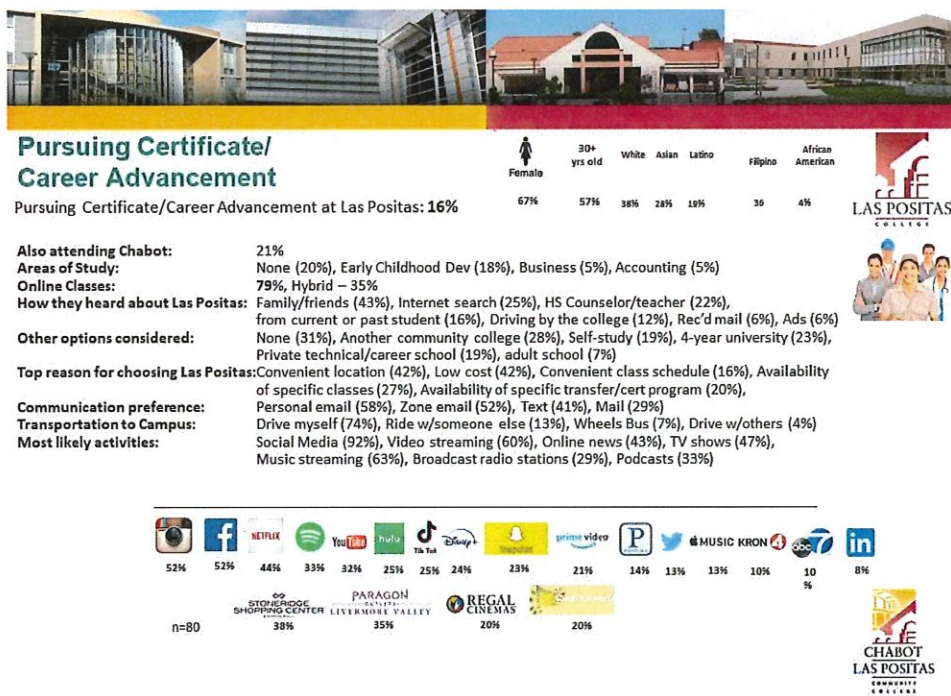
Pursuing Certificate/ Career Advancement

Pursuing Certificate/Career Advancement at Las Positas: 16%

| Female | 30+ yrs old | White | Asian | Latino | Filipino | African American |
|---|---|---|---|---|---|---|
| 67% | 57% | 38% | 28% | 19% | 36 | 4% |

LAS POSITAS COLLEGE

Also attending Chabot: 21%
Areas of Study: None (20%), Early Childhood Dev (18%), Business (5%), Accounting (5%)
Online Classes: 79%, Hybrid – 35%
How they heard about Las Positas: Family/friends (43%), Internet search (25%), HS Counselor/teacher (22%), from current or past student (16%), Driving by the college (12%), Rec'd mail (6%), Ads (6%)
Other options considered: None (31%), Another community college (28%), Self-study (19%), 4-year university (23%), Private technical/career school (19%), adult school (7%)
Top reason for choosing Las Positas: Convenient location (42%), Low cost (42%), Convenient class schedule (16%), Availability of specific classes (27%), Availability of specific transfer/cert program (20%),
Communication preference: Personal email (58%), Zone email (52%), Text (41%), Mail (29%)
Transportation to Campus: Drive myself (74%), Ride w/someone else (13%), Wheels Bus (7%), Drive w/others (4%)
Most likely activities: Social Media (92%), Video streaming (60%), Online news (43%), TV shows (47%), Music streaming (63%), Broadcast radio stations (29%), Podcasts (33%)

| | NETFLIX | | YouTube | hulu | Tik Tok | Disney+ | Snapchat | prime video | P | | MUSIC | KRON 4 | abc 7 | in |
|---|---|---|---|---|---|---|---|---|---|---|---|---|---|---|
| 52% | 52% | 44% | 33% | 32% | 25% | 25% | 24% | 23% | 21% | 14% | 13% | 13% | 10% | 10 % | 8% |

n=80

| STONERIDGE SHOPPING CENTER | PARAGON OUTLETS LIVERMORE VALLEY | REGAL CINEMAS | |
|---|---|---|---|
| 38% | 35% | 20% | 20% |

CHABOT LAS POSITAS COMMUNITY COLLEGE